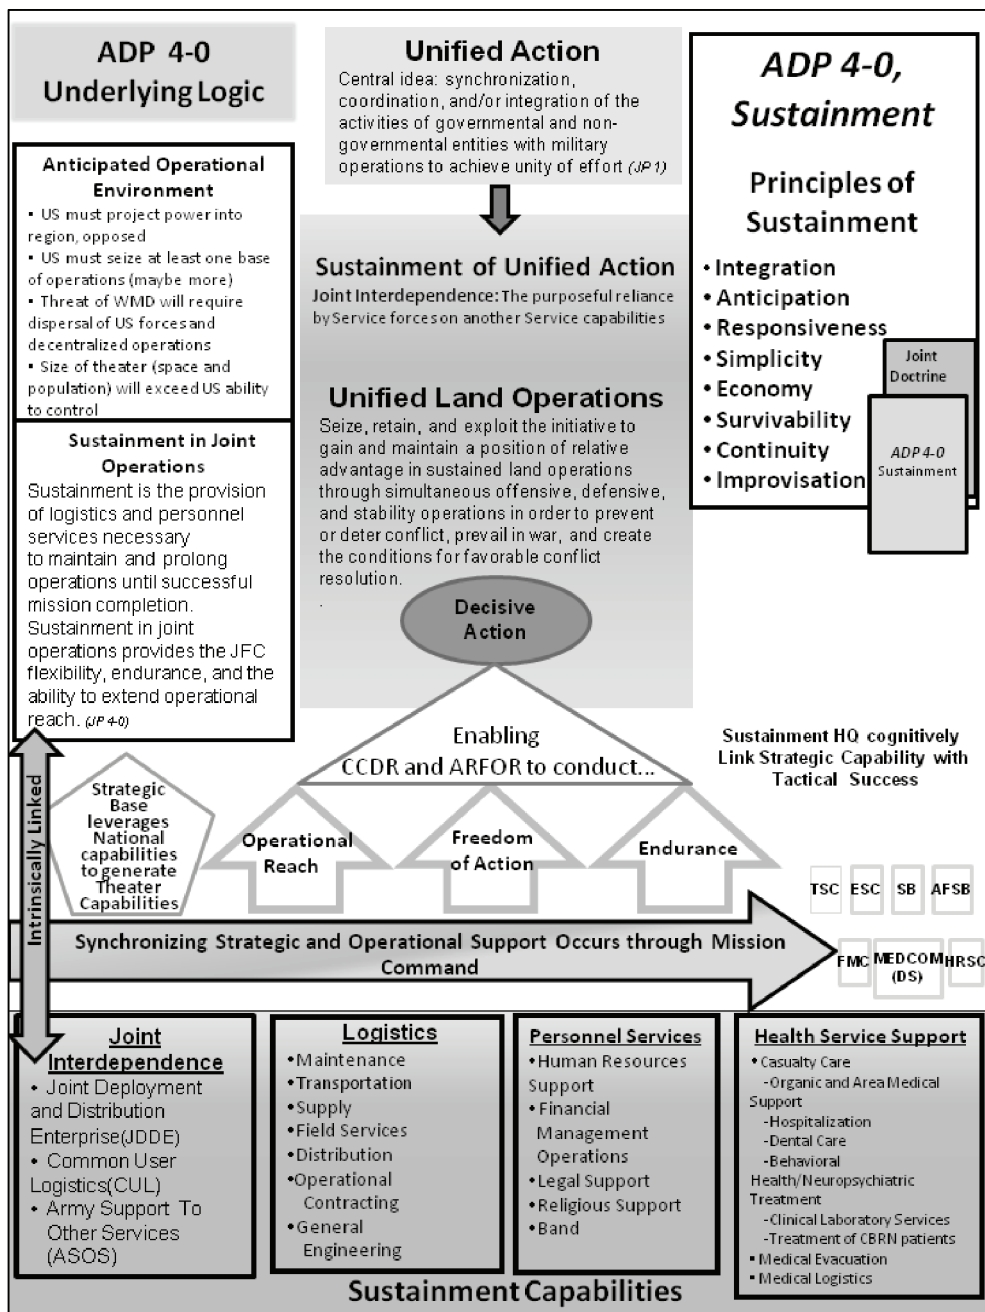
ADP 4-0 Underlying Logic

Unified Action
Central idea: synchronization, coordination, and/or integration of the activities of governmental and non-governmental entities with military operations to achieve unity of effort (JP 1)

ADP 4-0, Sustainment

Principles of Sustainment
• Integration
• Anticipation
• Responsiveness
• Simplicity
• Economy
• Survivability
• Continuity
• Improvisation

Joint Doctrine

ADP 4-0 Sustainment

Anticipated Operational Environment
• US must project power into region, opposed
• US must seize at least one base of operations (maybe more)
• Threat of WMD will require dispersal of US forces and decentralized operations
• Size of theater (space and population) will exceed US ability to control

Sustainment of Unified Action
Joint Interdependence: The purposeful reliance by Service forces on another Service capabilities

Unified Land Operations
Seize, retain, and exploit the initiative to gain and maintain a position of relative advantage in sustained land operations through simultaneous offensive, defensive, and stability operations in order to prevent or deter conflict, prevail in war, and create the conditions for favorable conflict resolution.

Sustainment in Joint Operations
Sustainment is the provision of logistics and personnel services necessary to maintain and prolong operations until successful mission completion. Sustainment in joint operations provides the JFC flexibility, endurance, and the ability to extend operational reach. (JP 4-0)

Decisive Action

Enabling CCDR and ARFOR to conduct...

Sustainment HQ cognitively Link Strategic Capability with Tactical Success

Intrinsically Linked

Strategic Base leverages National capabilities to generate Theater Capabilities

Operational Reach

Freedom of Action

Endurance

TSC ESC SB AFSB

Synchronizing Strategic and Operational Support Occurs through Mission Command

FMC MEDCOM (DS) HRSC

Joint Interdependence
• Joint Deployment and Distribution Enterprise(JDDE)
• Common User Logistics(CUL)
• Army Support To Other Services (ASOS)

Logistics
•Maintenance
•Transportation
•Supply
•Field Services
•Distribution
•Operational Contracting
•General Engineering

Personnel Services
•Human Resources Support
•Financial Management Operations
•Legal Support
•Religious Support
•Band

Health Service Support
• Casualty Care
-Organic and Area Medical Support
-Hospitalization
-Dental Care
-Behavioral Health/Neuropsychiatric Treatment
-Clinical Laboratory Services
-Treatment of CBRN patients
• Medical Evacuation
• Medical Logistics

Sustainment Capabilities